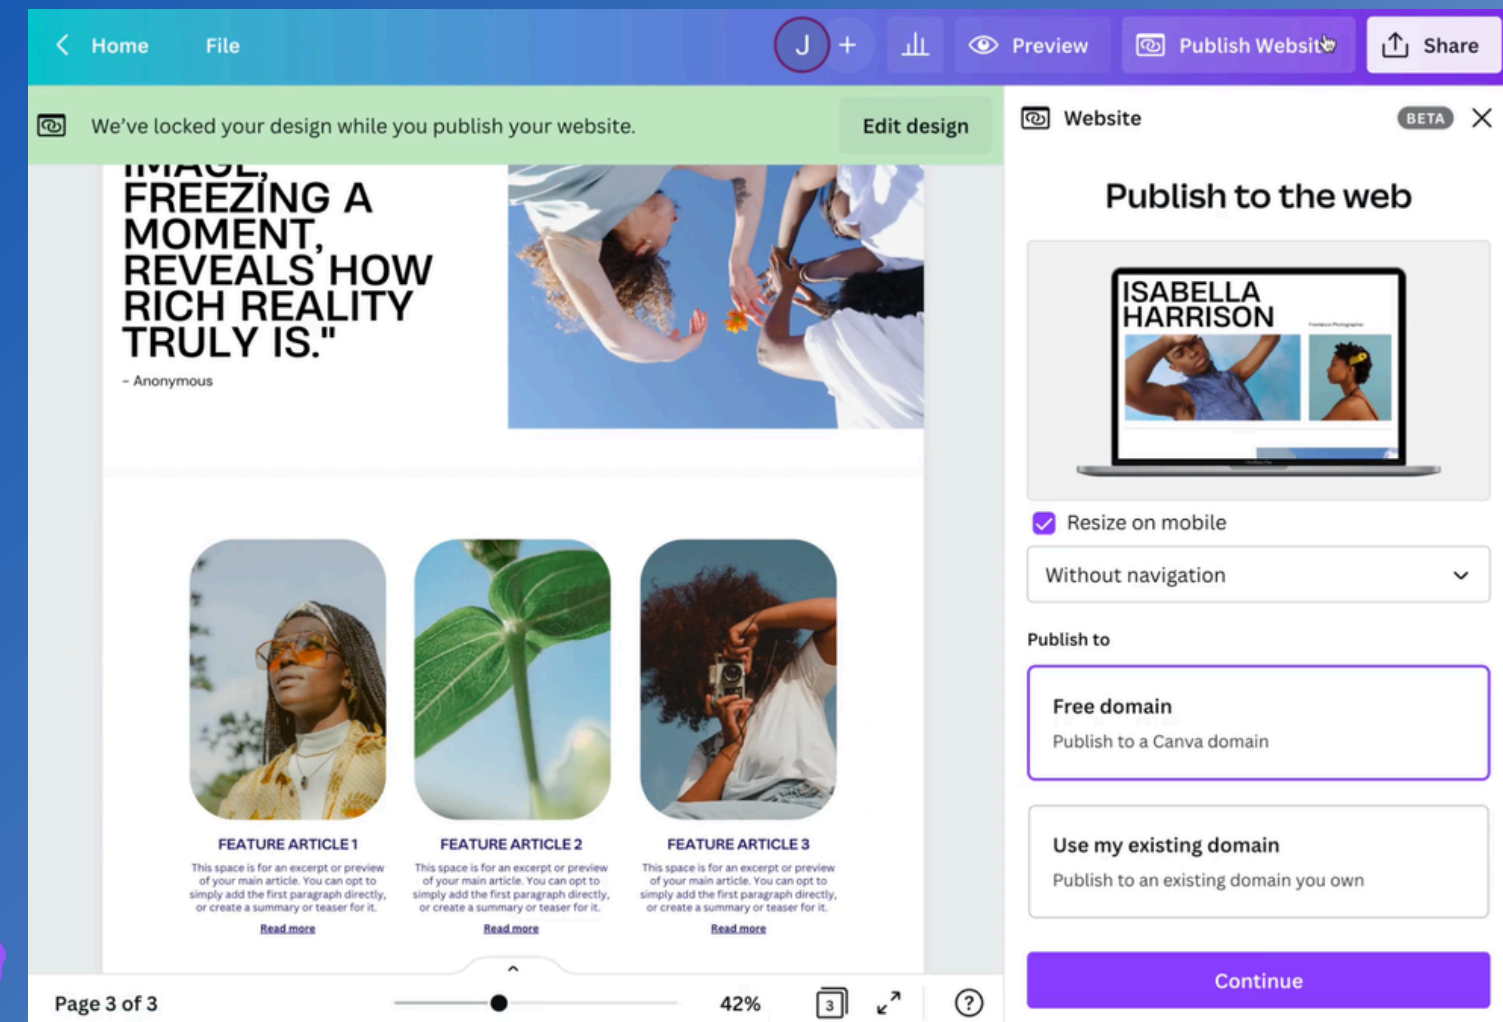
Home File J + Preview Publish Website Share

We've locked your design while you publish your website. Edit design

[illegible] FREEZING A MOMENT, REVEALS HOW RICH REALITY TRULY IS."

– Anonymous

FEATURE ARTICLE 1
This space is for an excerpt or preview of your main article. You can opt to simply add the first paragraph directly, or create a summary or teaser for it.
Read more

FEATURE ARTICLE 2
This space is for an excerpt or preview of your main article. You can opt to simply add the first paragraph directly, or create a summary or teaser for it.
Read more

FEATURE ARTICLE 3
This space is for an excerpt or preview of your main article. You can opt to simply add the first paragraph directly, or create a summary or teaser for it.
Read more

Page 3 of 3 42% 3 ?

Website BETA

Publish to the web

ISABELLA HARRISON

Resize on mobile

Without navigation

Publish to

Free domain
Publish to a Canva domain

Use my existing domain
Publish to an existing domain you own

Continue